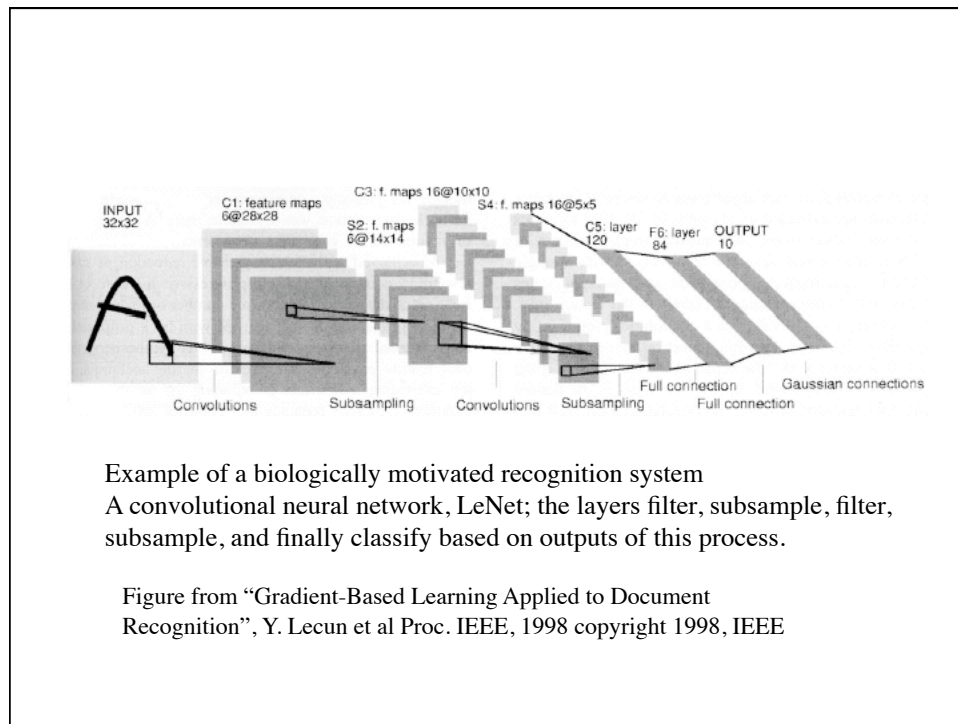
INPUT 32x32

C1: feature maps 6@28x28

S2: f. maps 6@14x14

C3: f. maps 16@10x10

S4: f. maps 16@5x5

C5: layer 120

F6: layer 84

OUTPUT 10

Convolutions

Subsampling

Convolutions

Subsampling

Full connection

Full connection

Gaussian connections

Example of a biologically motivated recognition system
A convolutional neural network, LeNet; the layers filter, subsample, filter, subsample, and finally classify based on outputs of this process.

Figure from "Gradient-Based Learning Applied to Document Recognition", Y. Lecun et al Proc. IEEE, 1998 copyright 1998, IEEE